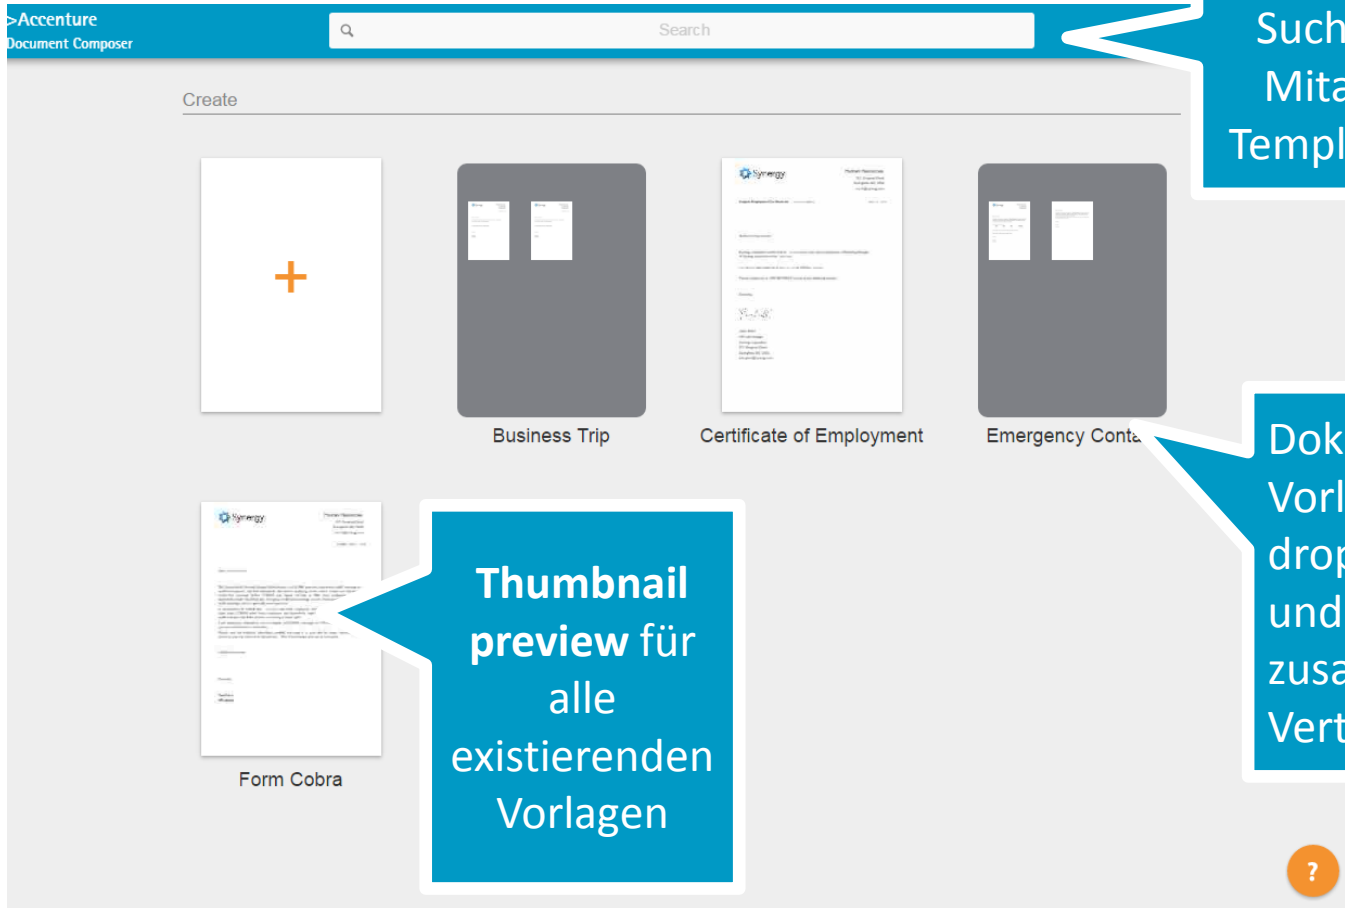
>Accenture
Document Composer

Search

Create

+

Business Trip

Certificate of Employment

Emergency Conta

Form Cobra

Such
Mita
Templ

Dok
Vorl
drop
und
zusa
Vert

**Thumbnail preview** für alle existierenden Vorlagen

?